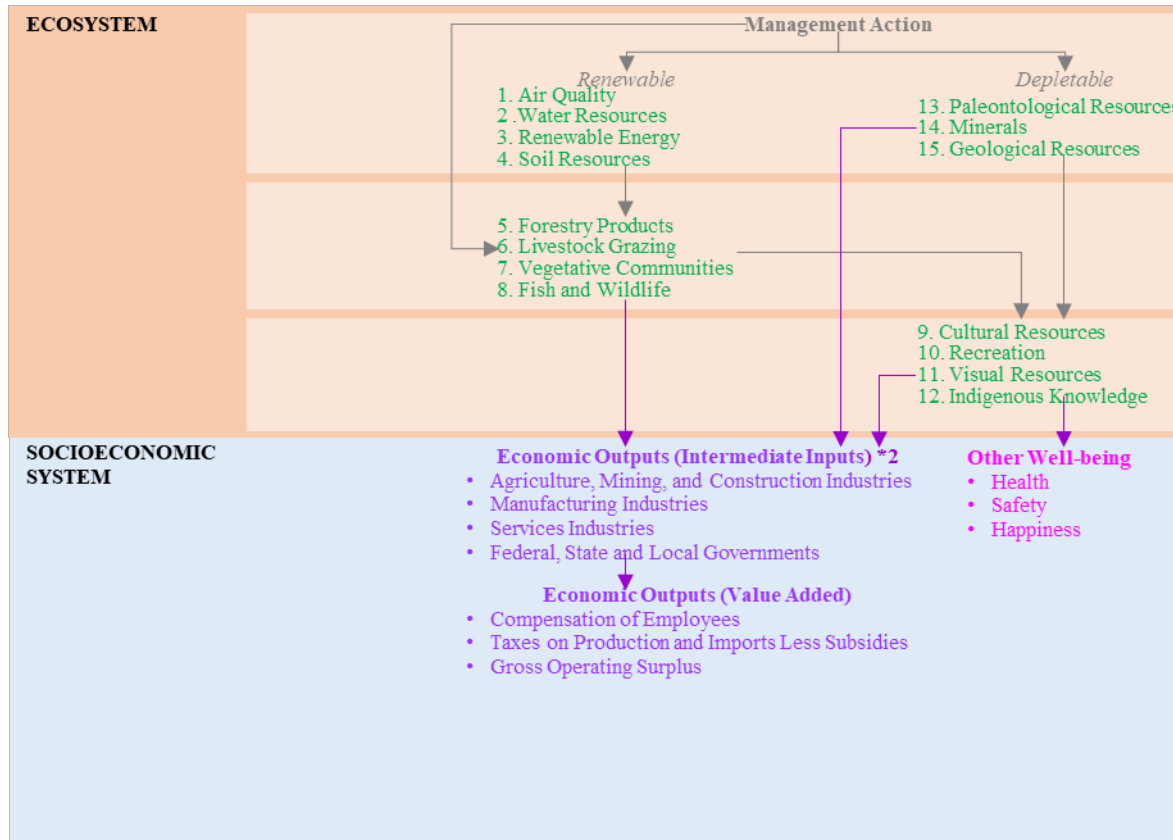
ECOSYSTEM

Management Action

Renewable

1. Air Quality
2 .Water Resources
3. Renewable Energy
4. Soil Resources

Depletable

13. Paleontological Resources
14. Minerals
15. Geological Resources

5. Forestry Products
6. Livestock Grazing
7. Vegetative Communities
8. Fish and Wildlife

9. Cultural Resources
10. Recreation
11. Visual Resources
12. Indigenous Knowledge

SOCIOECONOMIC SYSTEM

Economic Outputs (Intermediate Inputs) *2
• Agriculture, Mining, and Construction Industries
• Manufacturing Industries
• Services Industries
• Federal, State and Local Governments

Other Well-being
• Health
• Safety
• Happiness

Economic Outputs (Value Added)
• Compensation of Employees
• Taxes on Production and Imports Less Subsidies
• Gross Operating Surplus